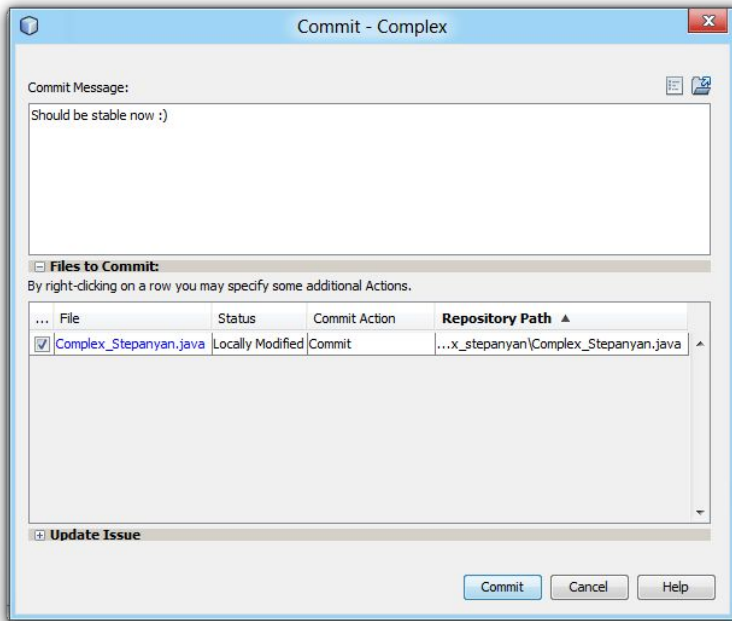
Commit - Complex

Commit Message:

Should be stable now :)

Files to Commit:

By right-clicking on a row you may specify some additional Actions.

| ... | File | Status | Commit Action | Repository Path ▲ |
|---|---|---|---|---|
| ☑ | Complex_Stepanyan.java | Locally Modified | Commit | ...x_stepanyan\Complex_Stepanyan.java |

Update Issue

Commit Cancel Help